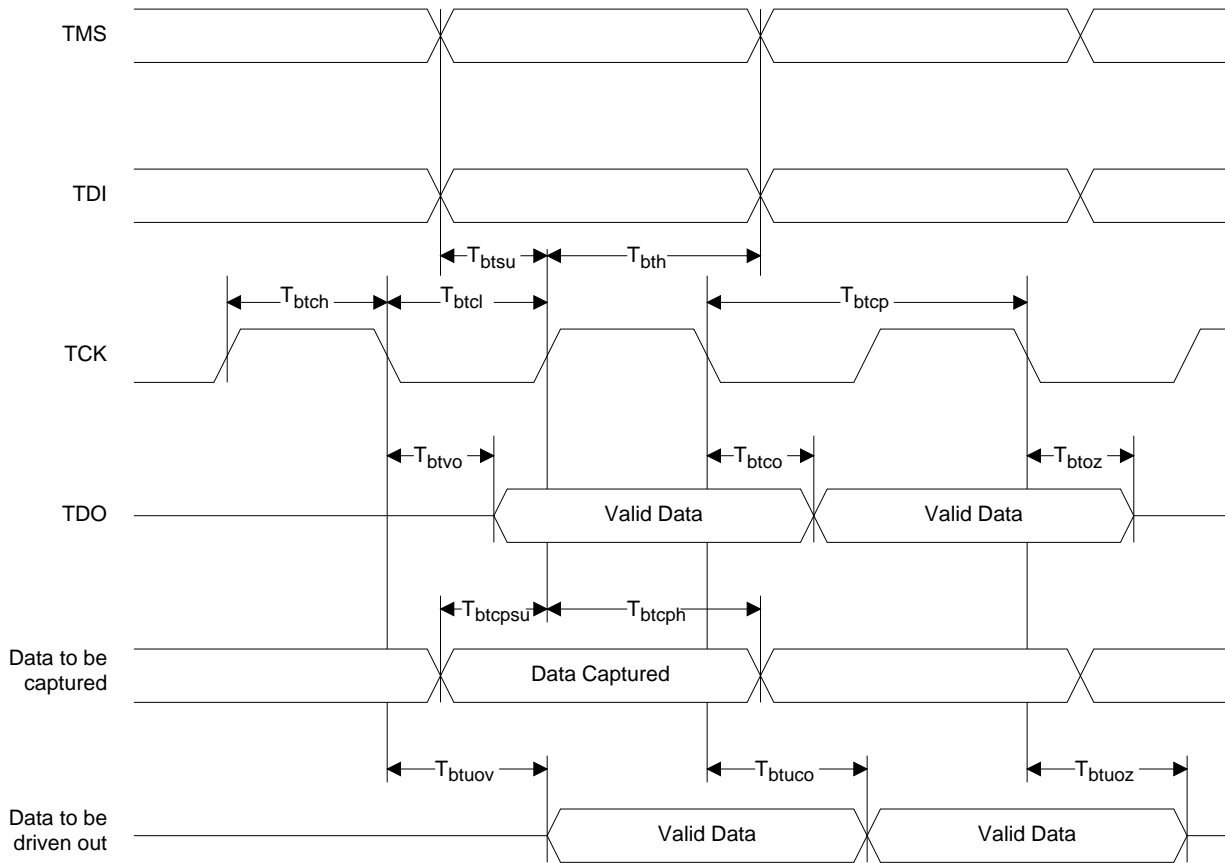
TMS

TDI

$T_{btsu}$ $T_{bth}$

$T_{btch}$ $T_{btcl}$ $T_{btcp}$

TCK

$T_{btvo}$ $T_{btco}$ $T_{btoz}$

TDO

Valid Data

Valid Data

$T_{btcpsu}$ $T_{btcph}$

Data to be captured

Data Captured

$T_{btuov}$ $T_{btuco}$ $T_{btuoz}$

Data to be driven out

Valid Data

Valid Data